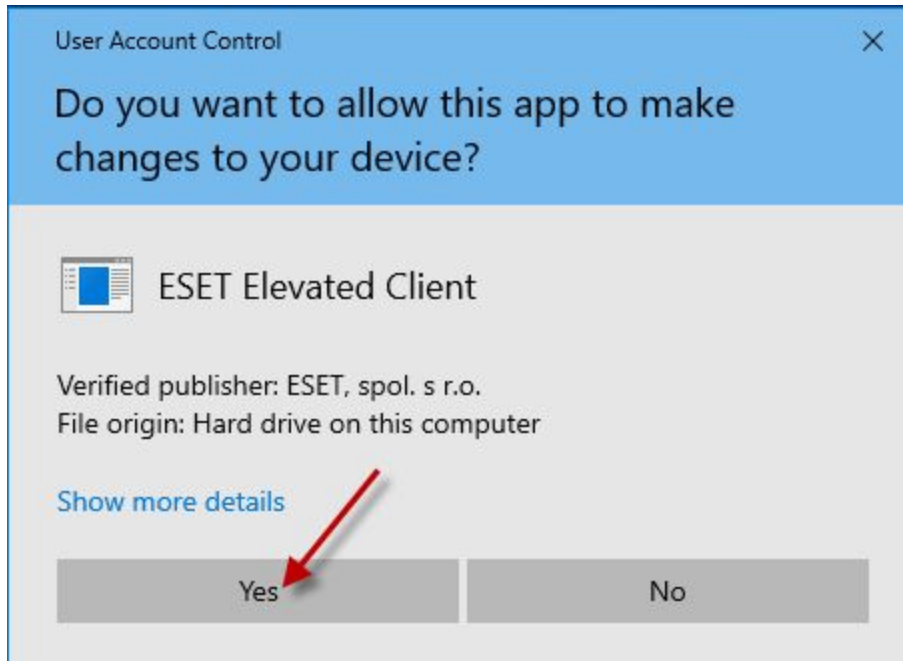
User Account Control

×

Do you want to allow this app to make changes to your device?

ESET Elevated Client

Verified publisher: ESET, spol. s r.o.
File origin: Hard drive on this computer

Show more details

Yes

No